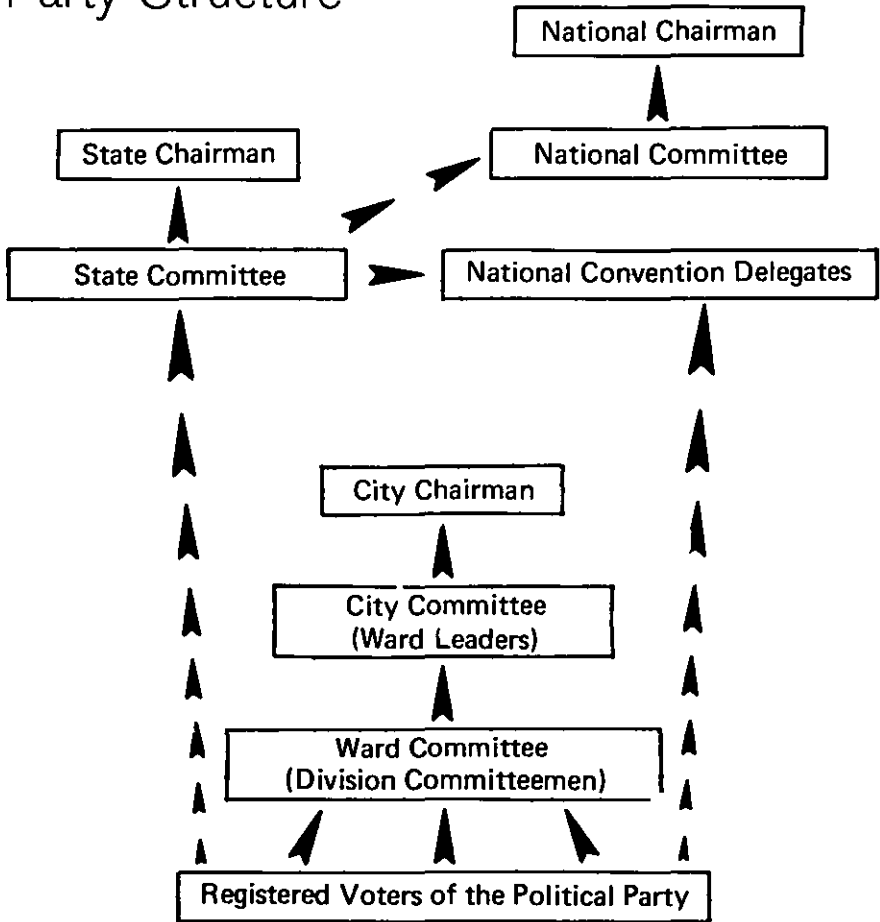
Party Structure

National Chairman

State Chairman

National Committee

State Committee

National Convention Delegates

City Chairman

City Committee (Ward Leaders)

Ward Committee (Division Committeemen)

Registered Voters of the Political Party